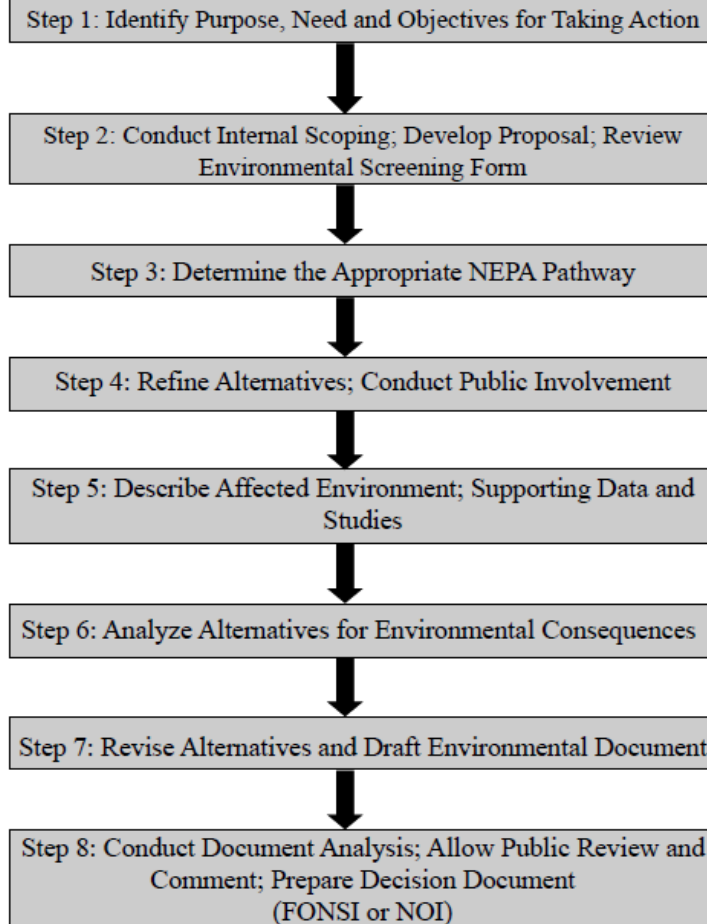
Step 1: Identify Purpose, Need and Objectives for Taking Action

Step 2: Conduct Internal Scoping; Develop Proposal; Review Environmental Screening Form

Step 3: Determine the Appropriate NEPA Pathway

Step 4: Refine Alternatives; Conduct Public Involvement

Step 5: Describe Affected Environment; Supporting Data and Studies

Step 6: Analyze Alternatives for Environmental Consequences

Step 7: Revise Alternatives and Draft Environmental Document

Step 8: Conduct Document Analysis; Allow Public Review and Comment; Prepare Decision Document (FONSI or NOI)